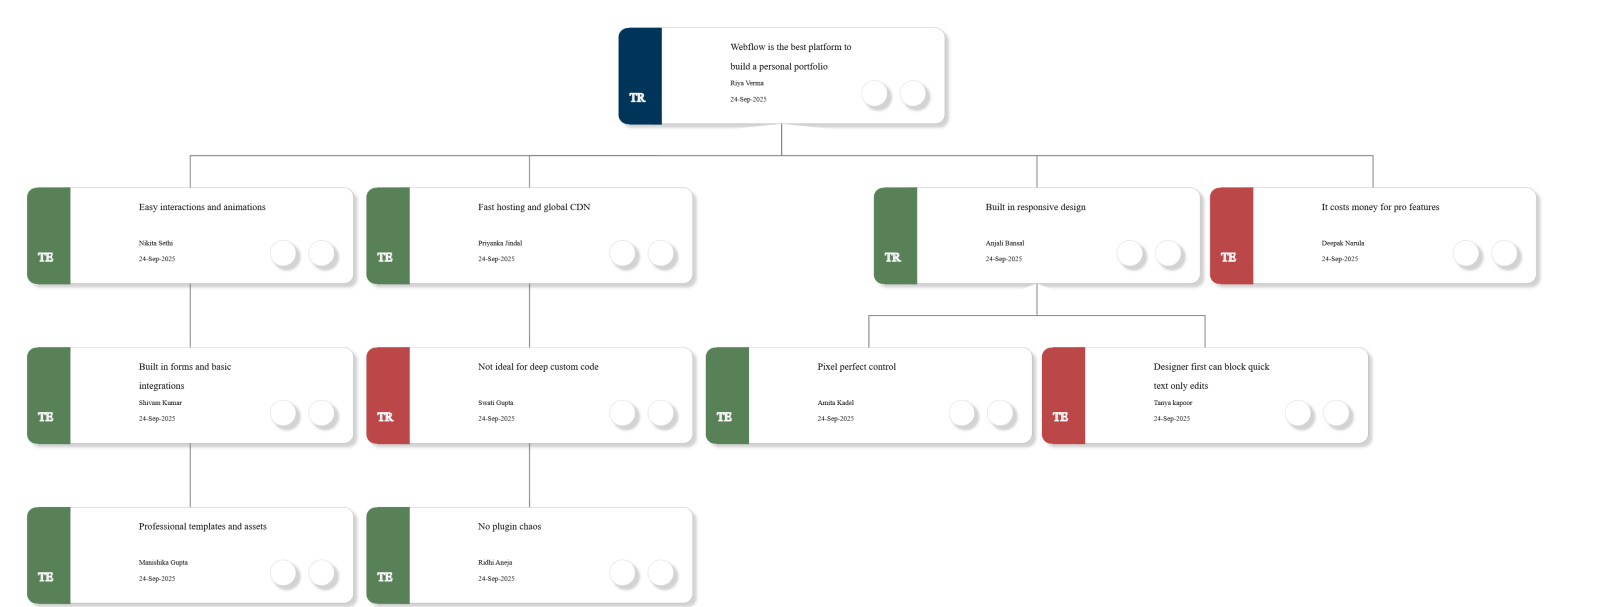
TR
Webflow is the best platform to build a personal portfolio
Riya Verma
24-Sep-2025

TE
Easy interactions and animations
Nikita Sethi
24-Sep-2025

TE
Fast hosting and global CDN
Priyanka Jindal
24-Sep-2025

TR
Built in responsive design
Anjali Bansal
24-Sep-2025

TE
It costs money for pro features
Deepak Narula
24-Sep-2025

TE
Built in forms and basic integrations
Shivam Kumar
24-Sep-2025

TR
Not ideal for deep custom code
Swati Gupta
24-Sep-2025

TE
Pixel perfect control
Amita Kadel
24-Sep-2025

TE
Designer first can block quick text only edits
Tanya kapoor
24-Sep-2025

TE
Professional templates and assets
Manshika Gupta
24-Sep-2025

TE
No plugin chaos
Ridhi Aneja
24-Sep-2025